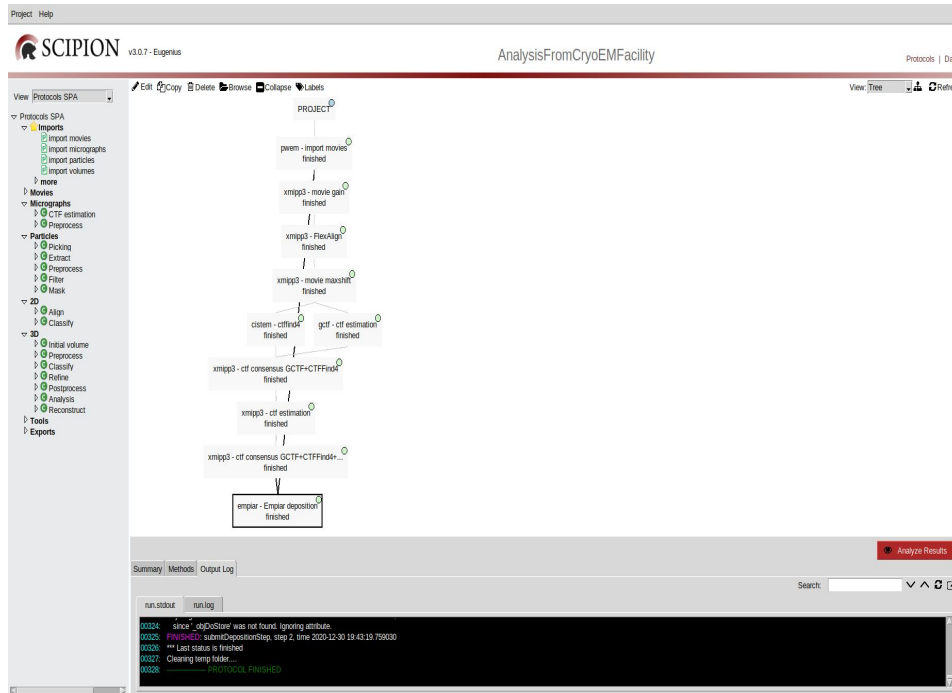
Project Help

SCIPION v3.0.7 - Eugenius

AnalysisFromCryoEMFacility

Protocols | Da

Edit Copy Delete Browse Collapse Labels

View: Tree Refre

View Protocols SPA

Protocols SPA
Imports
import movies
import micrographs
import particles
import volumes
more
Movies
Micrographs
CTF estimation
Preprocess
Particles
Picking
Extract
Preprocess
Filter
Mask
2D
Align
Classify
3D
Initial volume
Preprocess
Classify
Refine
Postprocess
Analysis
Reconstruct
Tools
Exports

PROJECT

pwem - import movies
finished

xmipp3 - movie gain
finished

xmipp3 - FlexAlign
finished

xmipp3 - movie maxshift
finished

cistem - ctffind4
finished

gctf - ctf estimation
finished

xmipp3 - ctf consensus GCTF+CTFFind4
finished

xmipp3 - ctf estimation
finished

xmipp3 - ctf consensus GCTF+CTFFind4+...
finished

empiar - Empiar deposition
finished

Analyze Results

Summary Methods Output Log

Search:

run.stdout run.log

00324: since '_objDoStore' was not found. Ignoring attribute.
00325: FINISHED: submitDepositionStep, step 2, time 2020-12-30 19:43:19.759030
00326: *** Last status is finished
00327: Cleaning temp folder....
00328: ------------------- PROTOCOL FINISHED